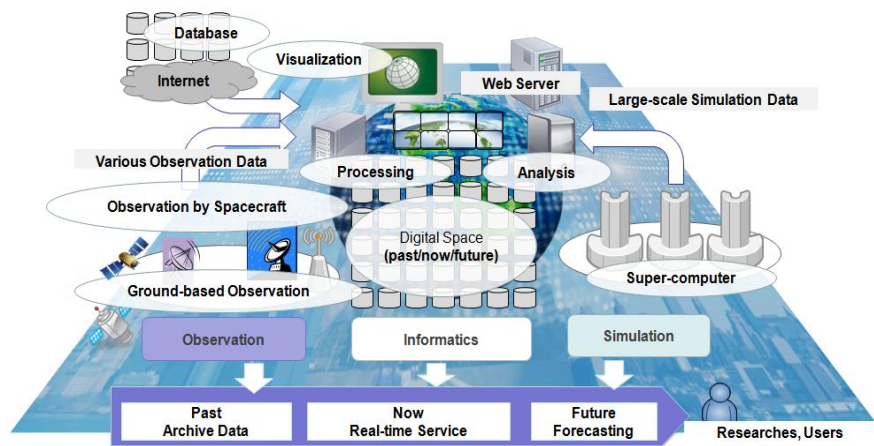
Database

Internet

Visualization

Web Server

Large-scale Simulation Data

Various Observation Data

Processing

Analysis

Observation by Spacecraft

Digital Space
(past/now/future)

Super-computer

Ground-based Observation

Observation

Informatics

Simulation

Past
Archive Data

Now
Real-time Service

Future
Forecasting

Researches, Users